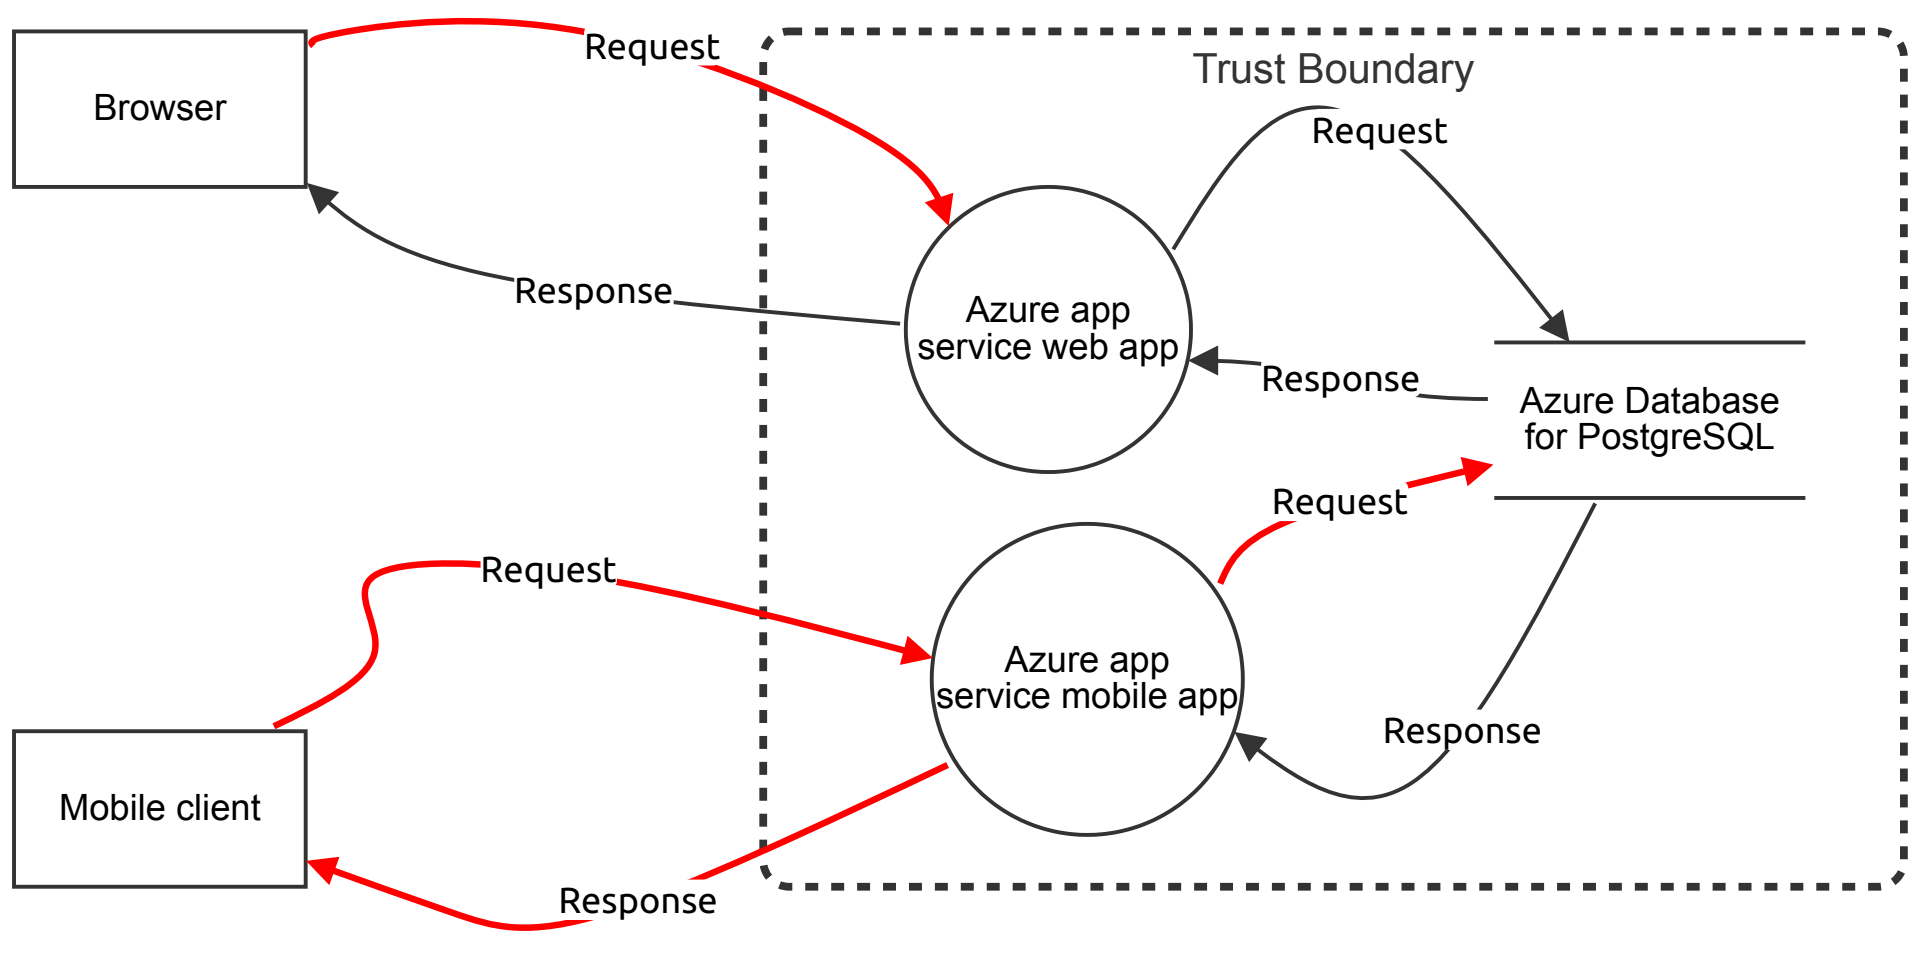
Browser

Request

Trust Boundary

Request

Response

Azure app service web app

Response

Azure Database for PostgreSQL

Request

Request

Azure app service mobile app

Mobile client

Response

Response